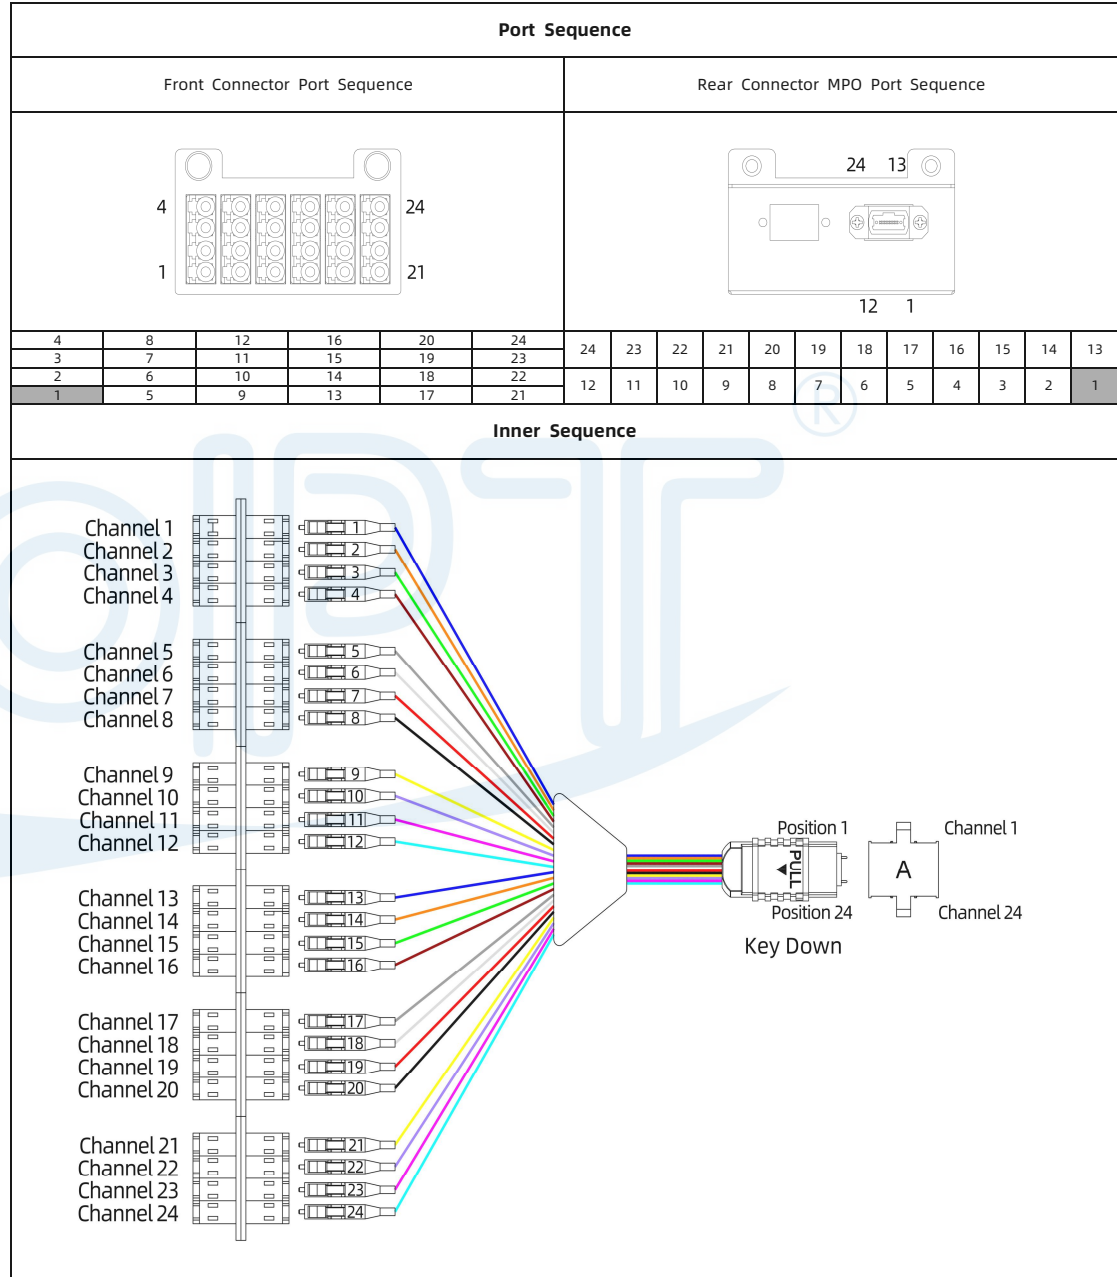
Port Sequence

Front Connector Port Sequence

Rear Connector MPO Port Sequence

4
1
24
21

24 13
12 1

| 4 | 8 | 12 | 16 | 20 | 24 |
|---|---|---|---|---|---|
| 3 | 7 | 11 | 15 | 19 | 23 |
| 2 | 6 | 10 | 14 | 18 | 22 |
| 1 | 5 | 9 | 13 | 17 | 21 |

| 24 | 23 | 22 | 21 | 20 | 19 | 18 | 17 | 16 | 15 | 14 | 13 |
|---|---|---|---|---|---|---|---|---|---|---|---|
| 12 | 11 | 10 | 9 | 8 | 7 | 6 | 5 | 4 | 3 | 2 | 1 |

Inner Sequence

Channel 1
Channel 2
Channel 3
Channel 4
Channel 5
Channel 6
Channel 7
Channel 8
Channel 9
Channel 10
Channel 11
Channel 12
Channel 13
Channel 14
Channel 15
Channel 16
Channel 17
Channel 18
Channel 19
Channel 20
Channel 21
Channel 22
Channel 23
Channel 24

1 2 3 4 5 6 7 8 9 10 11 12 13 14 15 16 17 18 19 20 21 22 23 24

Position 1
PULL
Position 24
Key Down

Channel 1
A
Channel 24